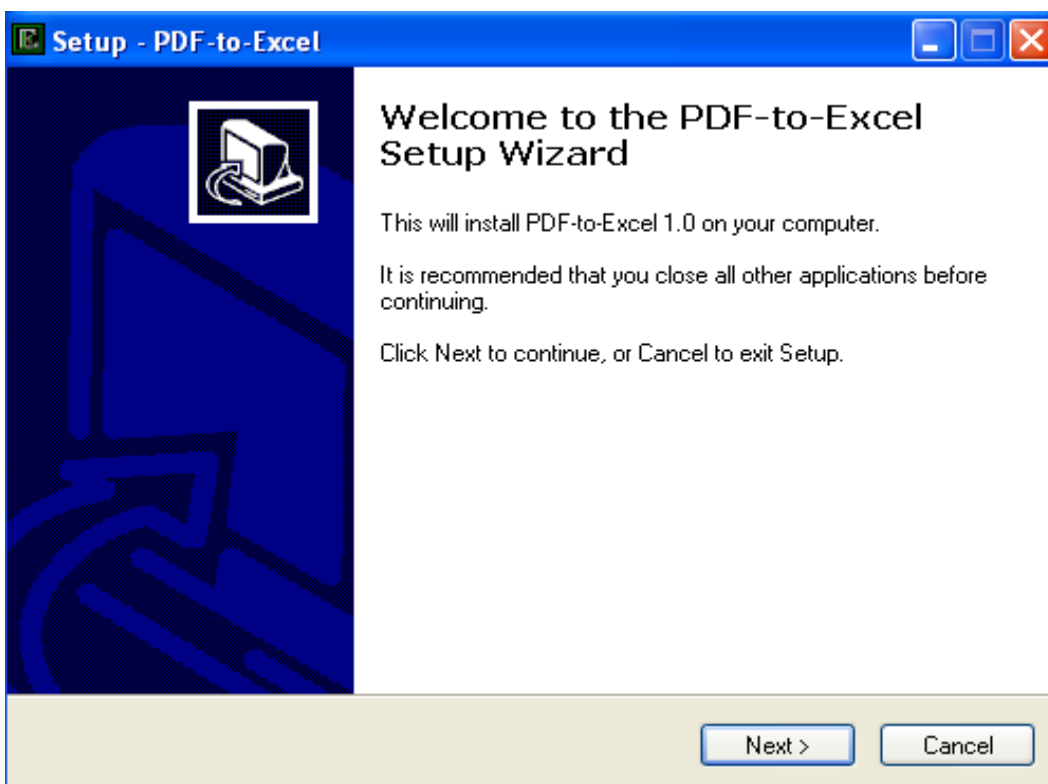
Setup - PDF-to-Excel

Welcome to the PDF-to-Excel Setup Wizard

This will install PDF-to-Excel 1.0 on your computer.

It is recommended that you close all other applications before continuing.

Click Next to continue, or Cancel to exit Setup.

Next >

Cancel